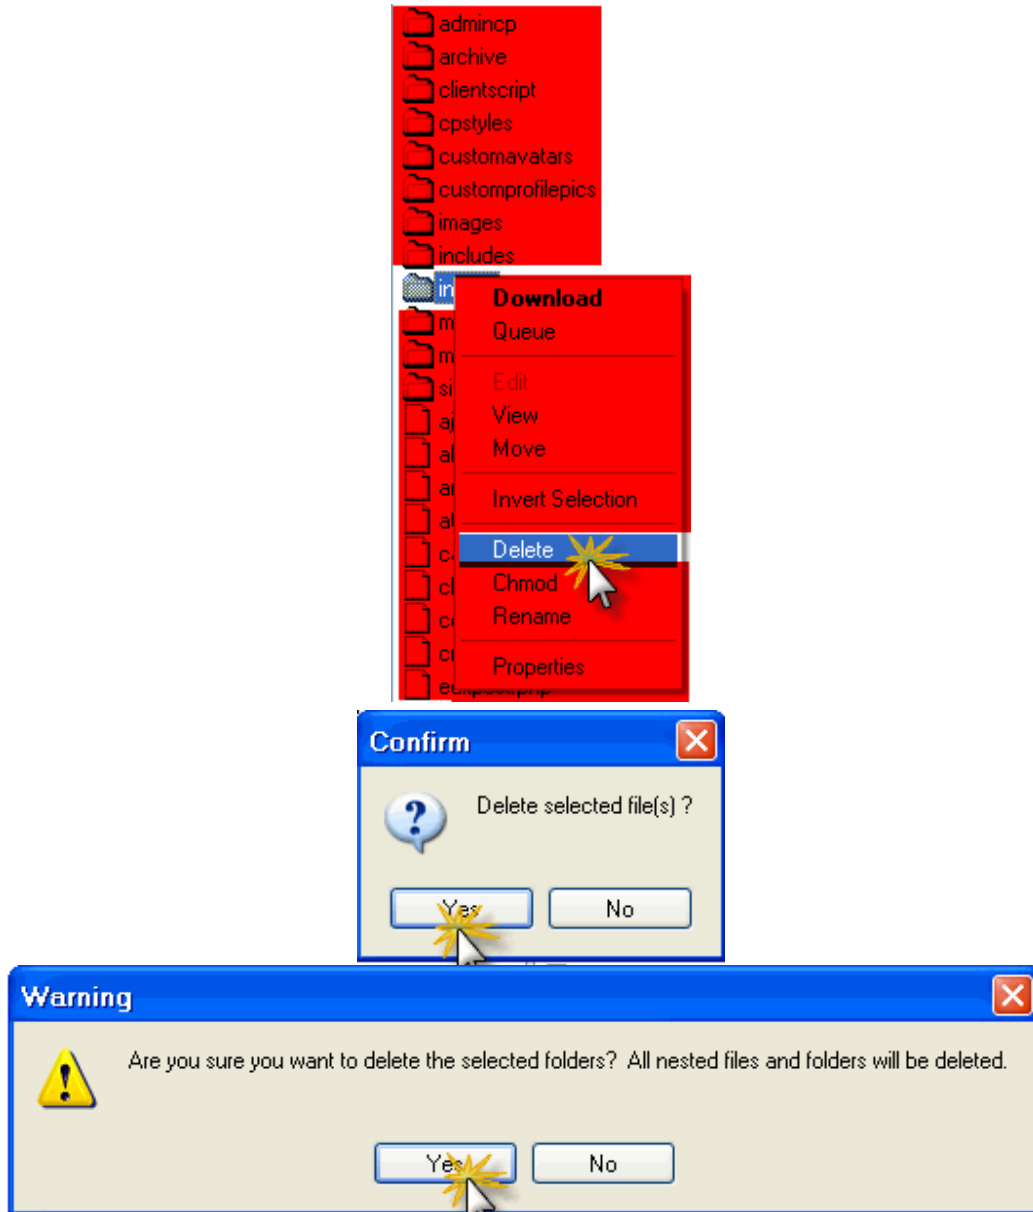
admincp
archive
clientscript
cpstyles
customavatars
customprofilepics
images
includes
in
m
m
si
aj
al
ar
at
c
cl
c
cr
e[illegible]

Download
Queue
Edit
View
Move
Invert Selection
Delete
Chmod
Rename
Properties

Confirm

Delete selected file(s) ?

Yes
No

Warning

Are you sure you want to delete the selected folders? All nested files and folders will be deleted.

Yes
No